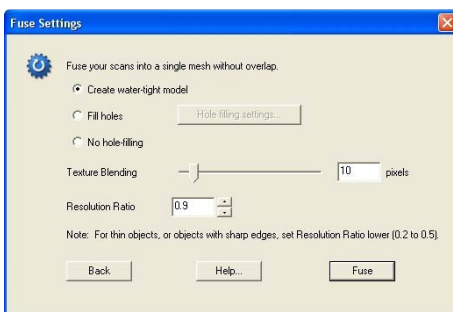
Fuse Settings

Fuse your scans into a single mesh without overlap.

Create water-tight model

Fill holes

Hole filling settings...

No hole-filling

Texture Blending

10

pixels

Resolution Ratio

0.9

Note: For thin objects, or objects with sharp edges, set Resolution Ratio lower (0.2 to 0.5).

Back

Help...

Fuse